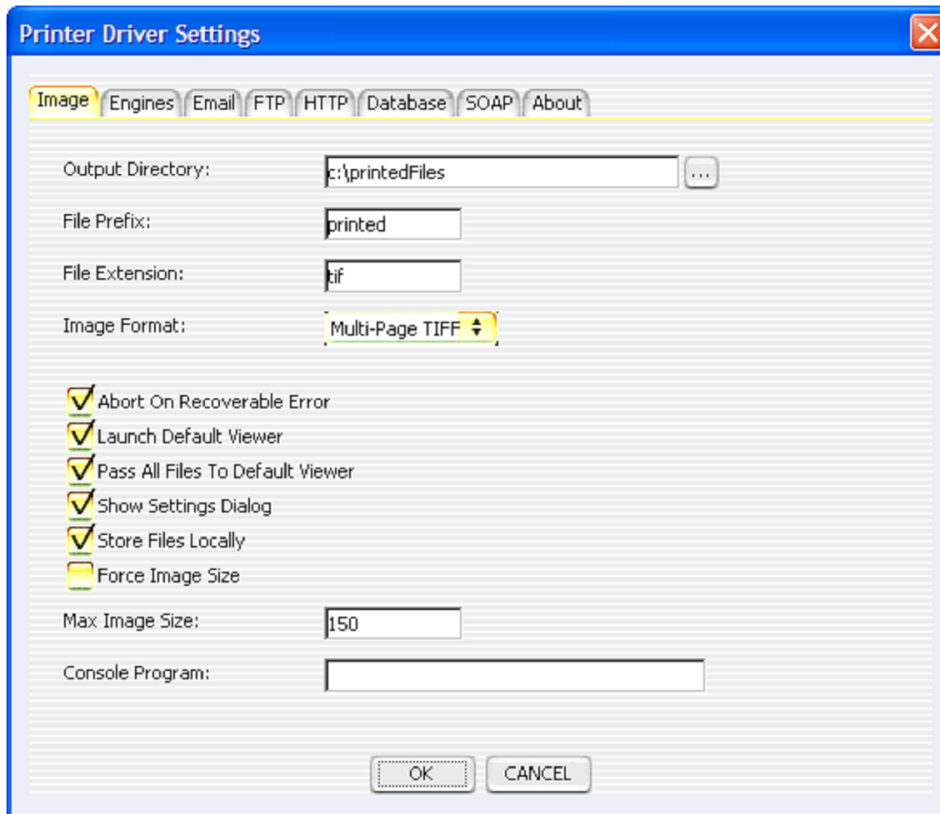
Printer Driver Settings

Image | Engines | Email | FTP | HTTP | Database | SOAP | About

Output Directory: c:\printedFiles ...

File Prefix: printed

File Extension: tif

Image Format: Multi-Page TIFF

Abort On Recoverable Error
Launch Default Viewer
Pass All Files To Default Viewer
Show Settings Dialog
Store Files Locally
Force Image Size

Max Image Size: 150

Console Program:

OK CANCEL